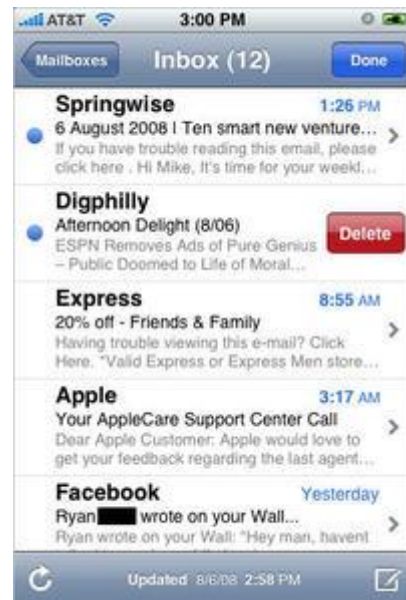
AT&T 3:00 PM

Mailboxes Inbox (12) Done

Springwise 1:26 PM
6 August 2008 I Ten smart new venture...
If you have trouble reading this email, please click here . Hi Mike, It's time for your weekl...

Digphilly
Afternoon Delight (8/06)
ESPN Removes Ads of Pure Genius – Public Doomed to Life of Moral...
Delete

Express 8:55 AM
20% off - Friends & Family
Having trouble viewing this e-mail? Click Here. *Valid Express or Express Men store...

Apple 3:17 AM
Your AppleCare Support Center Call
Dear Apple Customer: Apple would love to get your feedback regarding the last agent...

Facebook Yesterday
Ryan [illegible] wrote on your Wall...
Ryan wrote on your Wall: "Hey man, havent

Updated 8/6/08 2:58 PM